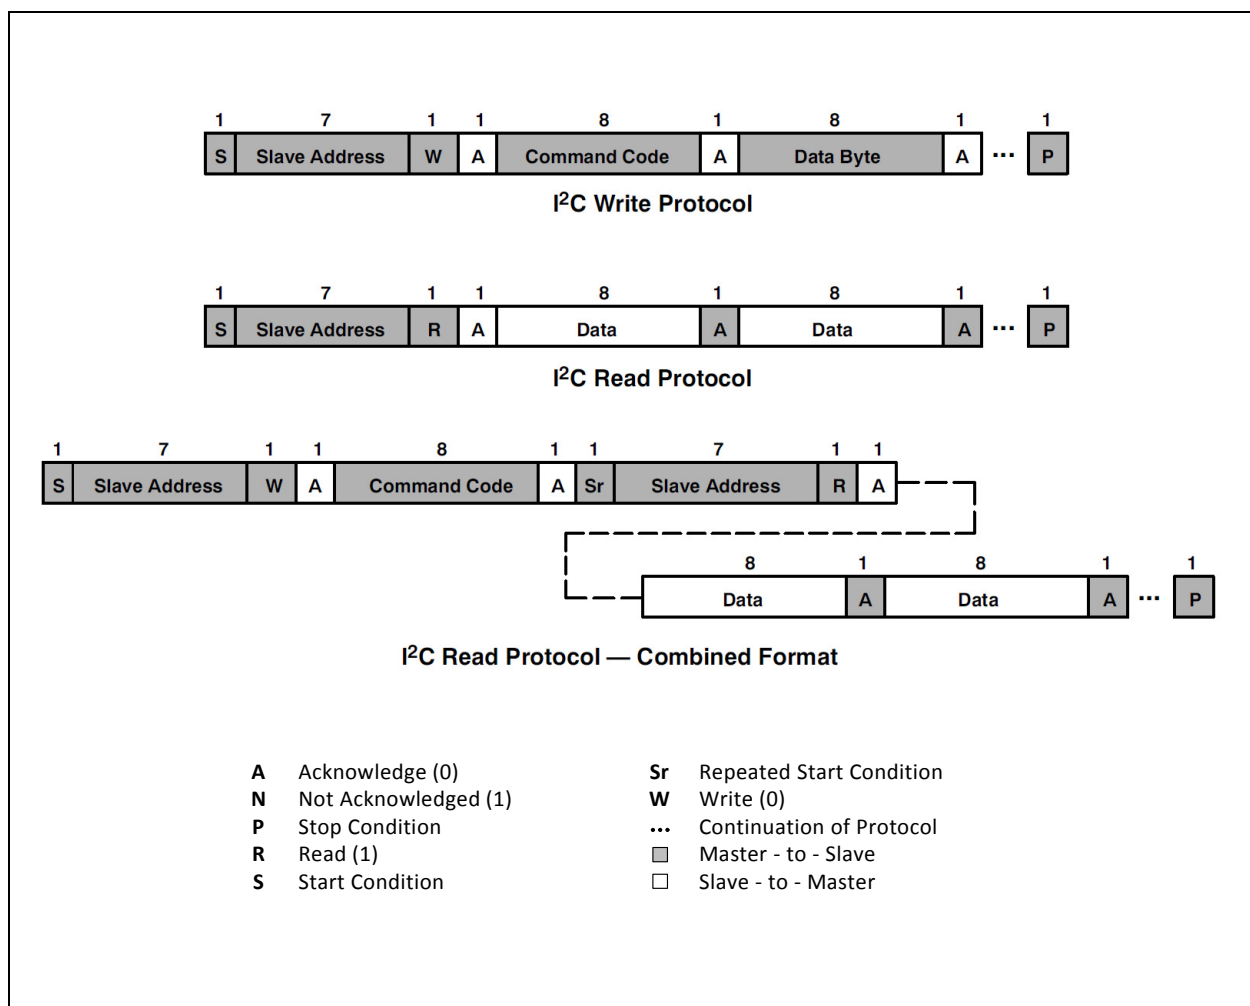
| 1 | 7 | 1 | 1 | 8 | 1 | 8 | 1 | | 1 |
|---|---|---|---|---|---|---|---|---|---|
| S | Slave Address | W | A | Command Code | A | Data Byte | A | ··· | P |

I$^2$C Write Protocol

| 1 | 7 | 1 | 1 | 8 | 1 | 8 | 1 | | 1 |
|---|---|---|---|---|---|---|---|---|---|
| S | Slave Address | R | A | Data | A | Data | A | ··· | P |

I$^2$C Read Protocol

| 1 | 7 | 1 | 1 | 8 | 1 | 1 | 7 | 1 | 1 |
|---|---|---|---|---|---|---|---|---|---|
| S | Slave Address | W | A | Command Code | A | Sr | Slave Address | R | A |

| 8 | 1 | 8 | 1 | | 1 |
|---|---|---|---|---|---|
| Data | A | Data | A | ··· | P |

I$^2$C Read Protocol — Combined Format

A Acknowledge (0)
N Not Acknowledged (1)
P Stop Condition
R Read (1)
S Start Condition

Sr Repeated Start Condition
W Write (0)
··· Continuation of Protocol
Master - to - Slave
Slave - to - Master